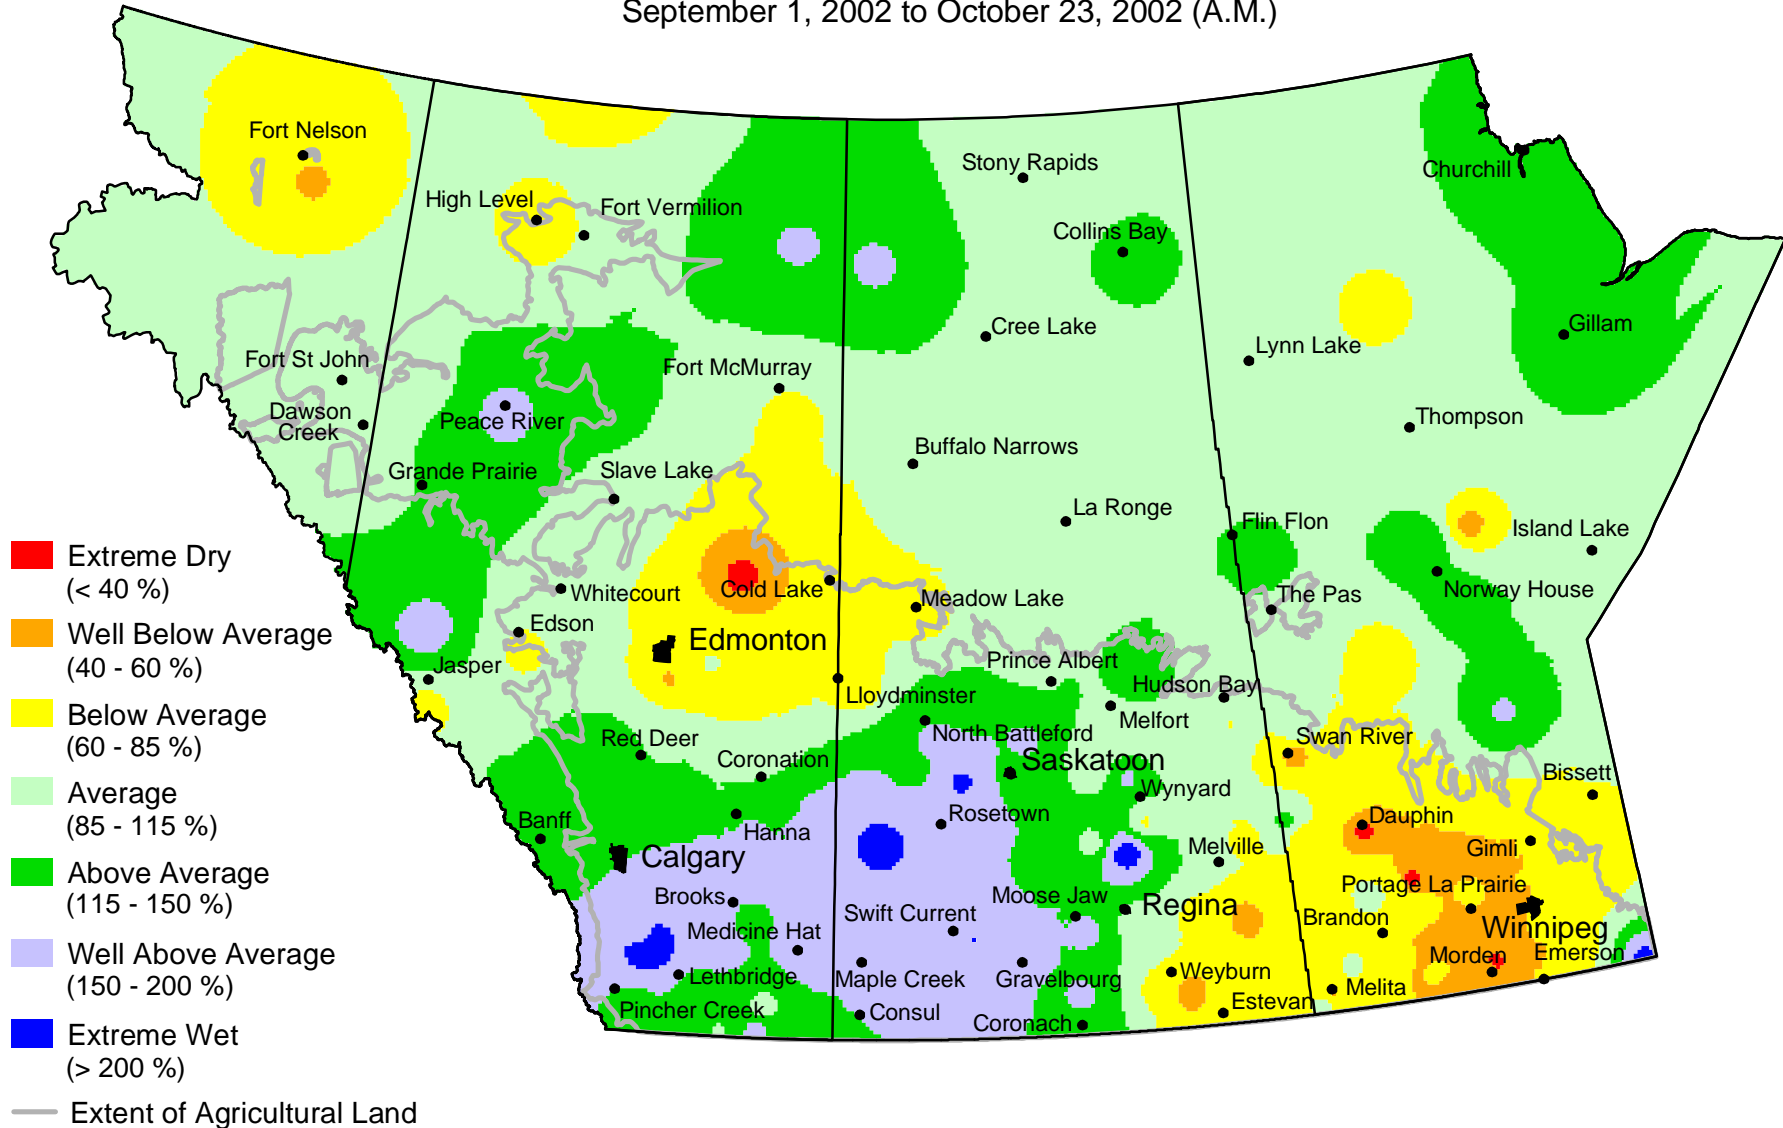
September 1, 2002 to October 23, 2002 (A.M.)

Fort Nelson
High Level
Fort Vermilion
Stony Rapids
Churchill
Collins Bay
Gillam
Cree Lake
Lynn Lake
Fort St John
Fort McMurray
Dawson Creek
Peace River
Thompson
Buffalo Narrows
Grande Prairie
Slave Lake
La Ronge
Flin Flon
Island Lake
Whitecourt
Cold Lake
The Pas
Norway House
Meadow Lake
Edson
Edmonton
Jasper
Prince Albert
Hudson Bay
Lloydminster
Melfort
Red Deer
North Battleford
Swan River
Coronation
Saskatoon
Bissett
Wynyard
Banff
Hanna
Rosetown
Dauphin
Melville
Calgary
Gimli
Brooks
Moose Jaw
Portage La Prairie
Regina
Swift Current
Brandon
Medicine Hat
Winnipeg
Morden
Emerson
Lethbridge
Maple Creek
Gravelbourg
Weyburn
Melita
Estevan
Pincher Creek
Consul
Coronach

Extreme Dry
(< 40 %)
Well Below Average
(40 - 60 %)
Below Average
(60 - 85 %)
Average
(85 - 115 %)
Above Average
(115 - 150 %)
Well Above Average
(150 - 200 %)
Extreme Wet
(> 200 %)
Extent of Agricultural Land